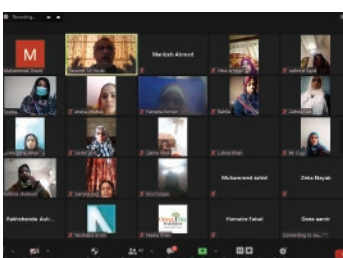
Recording...

M

Muhammad Shoaib

Saeeda Ul Haque

Mantasha Ahmed

Hina

Sobia

Fareena

Zahida

Kaneez

Lubna

Muhammad zahid

Zeba Mayab

Rabindranda Ash...

Humaira Faisal

Seen samir

Connecting to au...